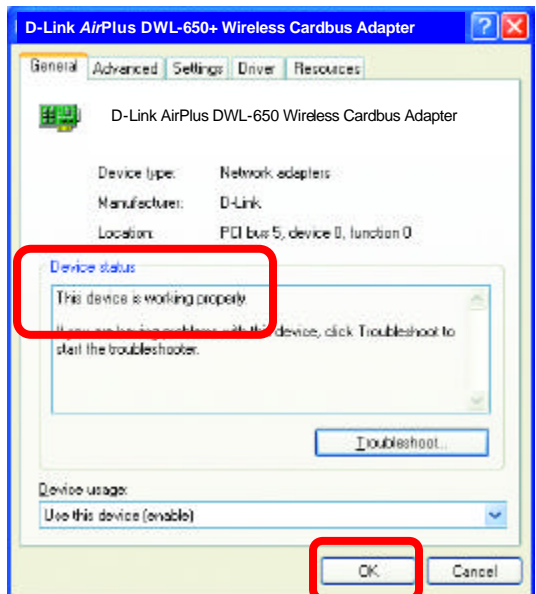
D-Link AirPlus DWL-650+ Wireless Cardbus Adapter

General | Advanced | Settings | Driver | Resources

D-Link AirPlus DWL-650 Wireless Cardbus Adapter

Device type: Network adapters

Manufacturer: D-Link

Location: PCI bus 5, device 0, function 0

Device status

This device is working properly.

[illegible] device, click Troubleshoot to start the troubleshooter.

Troubleshoot...

Device usage:

Use this device (enable)

OK

Cancel